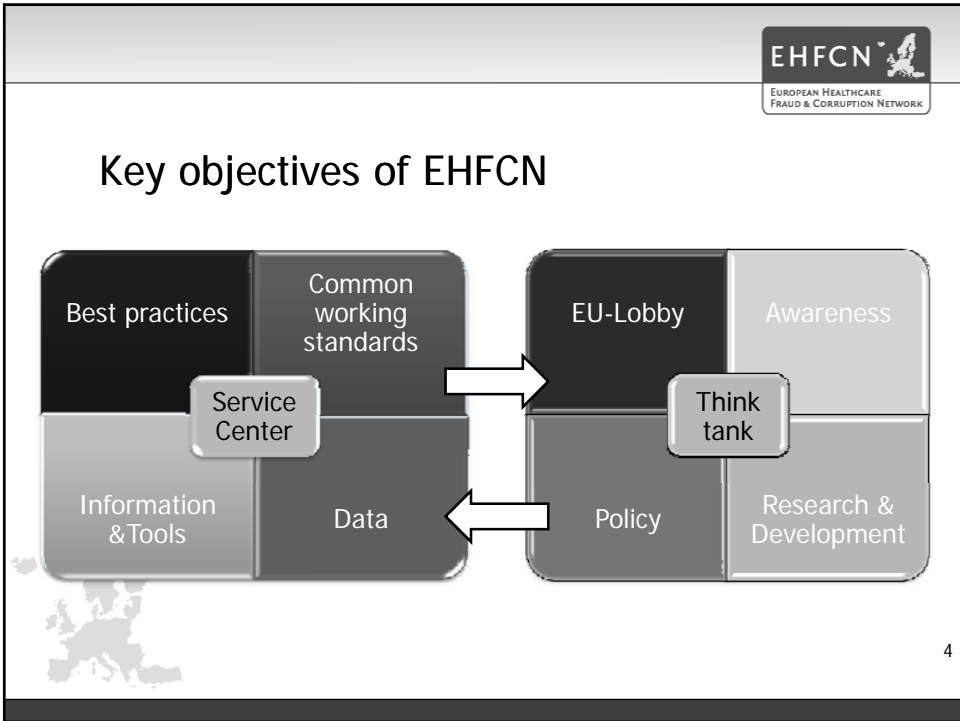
EHFCN
European Healthcare Fraud & Corruption Network

Key objectives of EHFCN

Best practices

Common working standards

Service Center

Information &Tools

Data

EU-Lobby

Awareness

Think tank

Policy

Research & Development

4